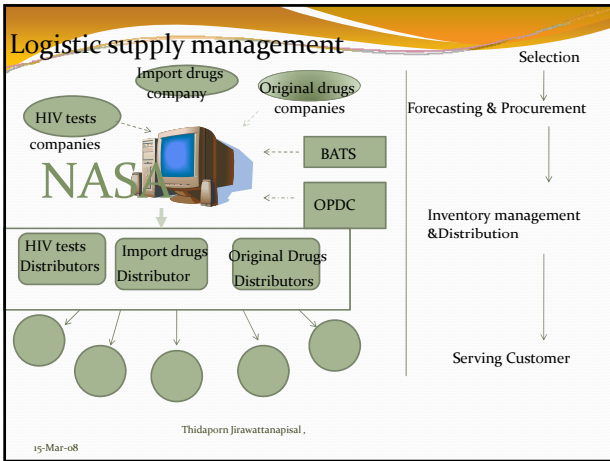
Logistic supply management

Import drugs company

Original drugs companies

HIV tests companies

NASA

BATS

OPDC

HIV tests Distributors

Import drugs Distributor

Original Drugs Distributors

Selection

Forecasting & Procurement

Inventory management &Distribution

Serving Customer

Thidaporn Jirawattanapisal ,

15-Mar-08